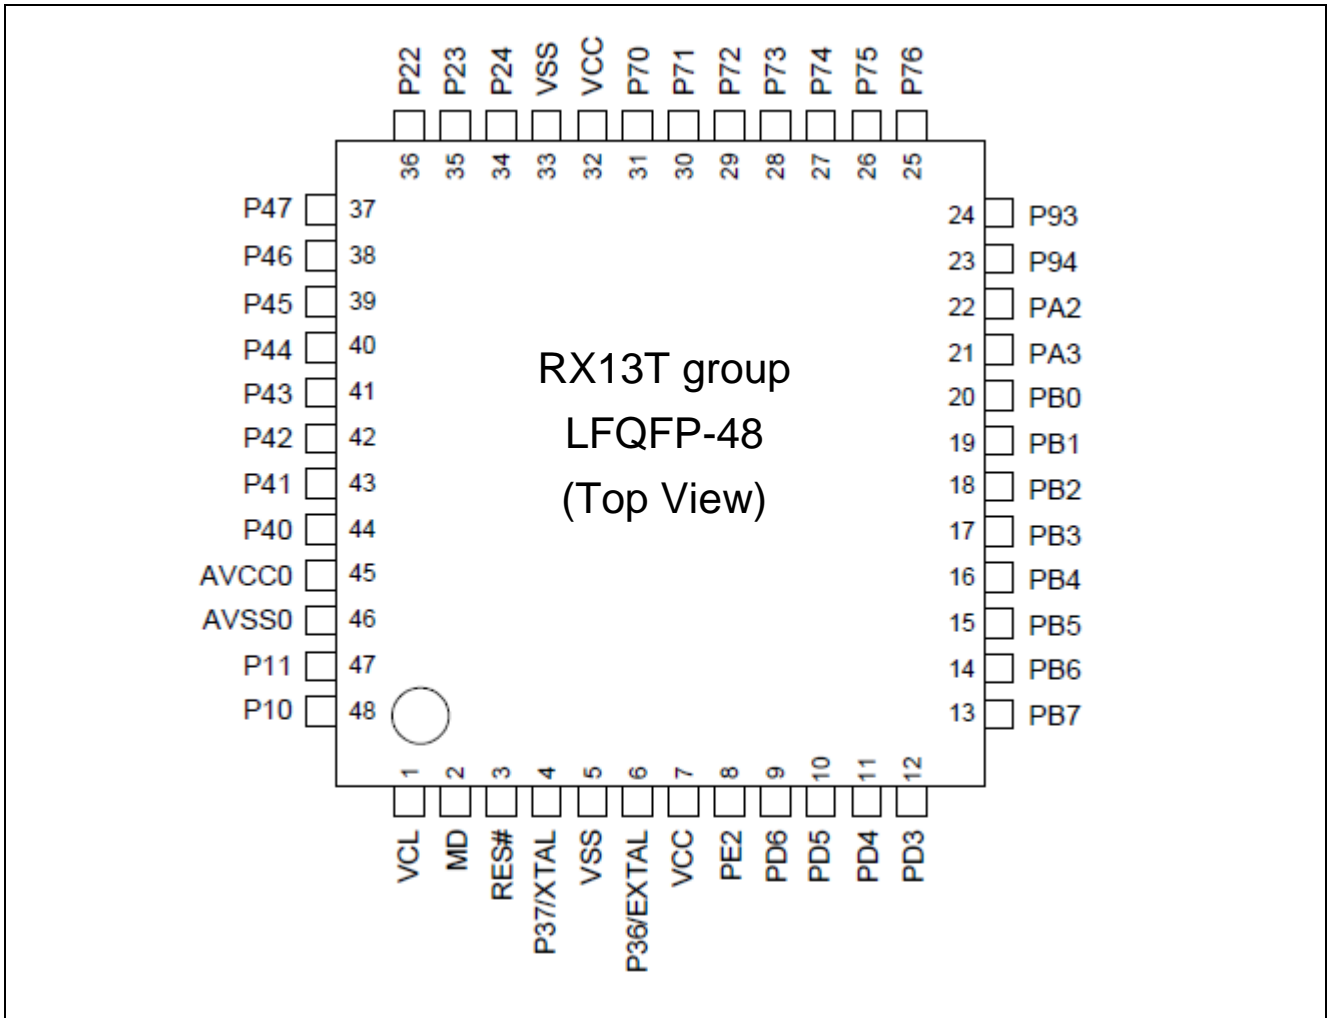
P22 P23 P24 VSS VCC P70 P71 P72 P73 P74 P75 P76

36 35 34 33 32 31 30 29 28 27 26 25

P47 37
P46 38
P45 39
P44 40
P43 41
P42 42
P41 43
P40 44
AVCC0 45
AVSS0 46
P11 47
P10 48

24 P93
23 P94
22 PA2
21 PA3
20 PB0
19 PB1
18 PB2
17 PB3
16 PB4
15 PB5
14 PB6
13 PB7

RX13T group
LFQFP-48
(Top View)

1 2 3 4 5 6 7 8 9 10 11 12

VCL MD RES# P37/XTAL VSS P36/EXTAL VCC PE2 PD6 PD5 PD4 PD3